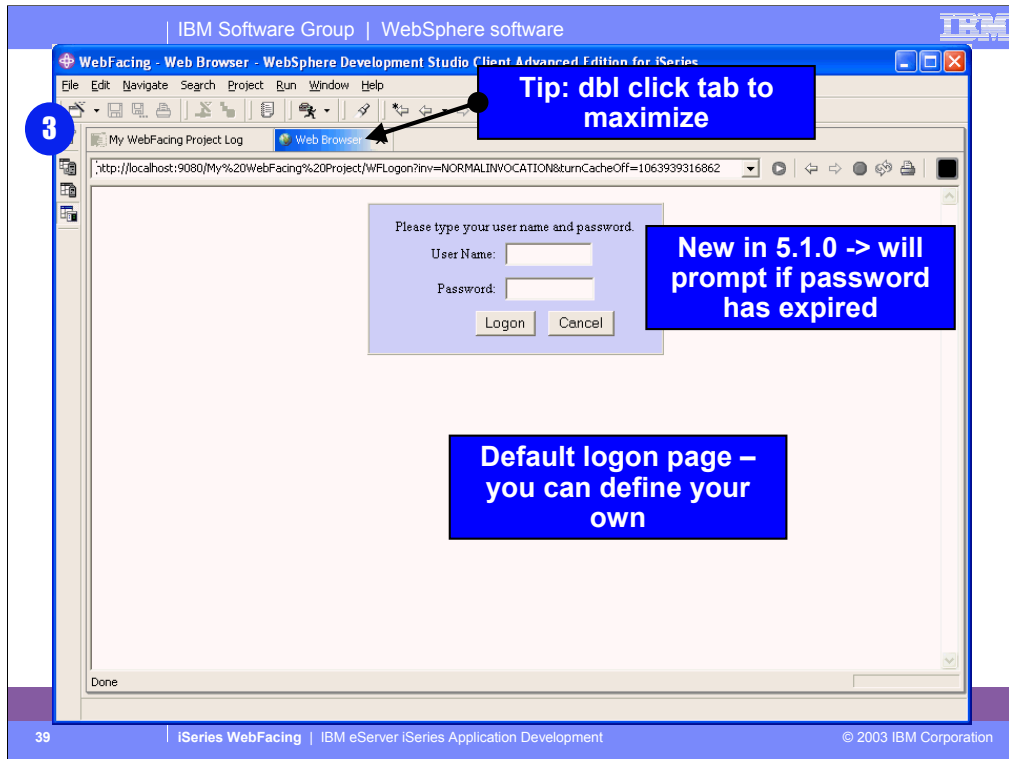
IBM Software Group | WebSphere software

IBM

WebFacing - Web Browser - WebSphere Development Studio Client Advanced Edition for iSeries

File Edit Navigate Search Project Run Window Help

Tip: dbl click tab to maximize

3

My WebFacing Project Log

Web Browser

http://localhost:9080/My%20WebFacing%20Project/WFLogon?inv=NORMALINVOCATION&turnCacheOff=1063939316862

Please type your user name and password.

User Name:

Password:

Logon

Cancel

New in 5.1.0 -> will prompt if password has expired

Default logon page – you can define your own

Done

39 | iSeries WebFacing | IBM eServer iSeries Application Development © 2003 IBM Corporation